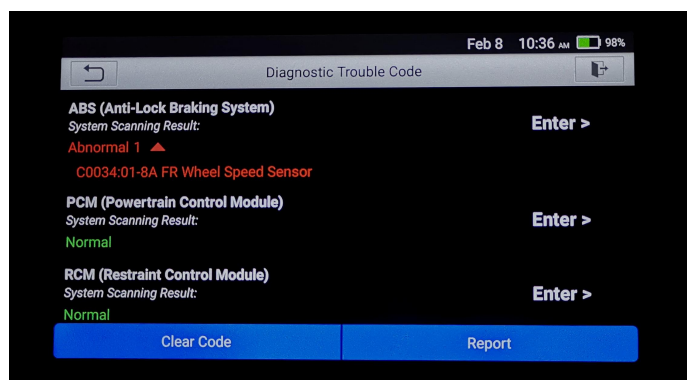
Feb 8 10:36 AM 98%

Diagnostic Trouble Code

ABS (Anti-Lock Braking System)
System Scanning Result:
Abnormal 1
C0034:01-8A FR Wheel Speed Sensor

Enter >

PCM (Powertrain Control Module)
System Scanning Result:
Normal

Enter >

RCM (Restraint Control Module)
System Scanning Result:
Normal

Enter >

Clear Code

Report